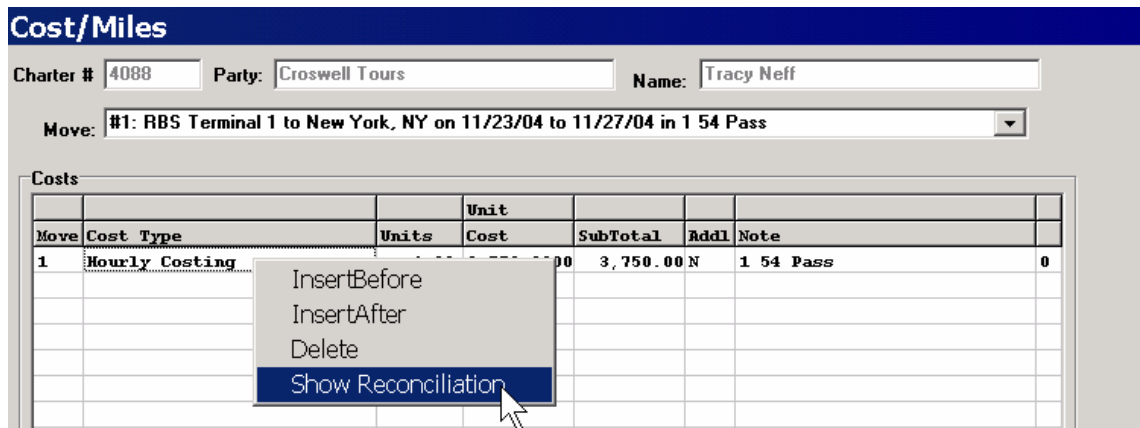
Cost/Miles

Charter # 4088 Party: Croswell Tours Name: Tracy Neff

Move: #1: RBS Terminal 1 to New York, NY on 11/23/04 to 11/27/04 in 1 54 Pass

Costs

| Move | Cost Type | Units | Unit Cost | SubTotal | Addl | Note | |
|---|---|---|---|---|---|---|---|
| 1 | Hourly Costing | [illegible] | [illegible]00 | 3,750.00 | N | 1 54 Pass | 0 |

InsertBefore
InsertAfter
Delete
Show Reconciliation